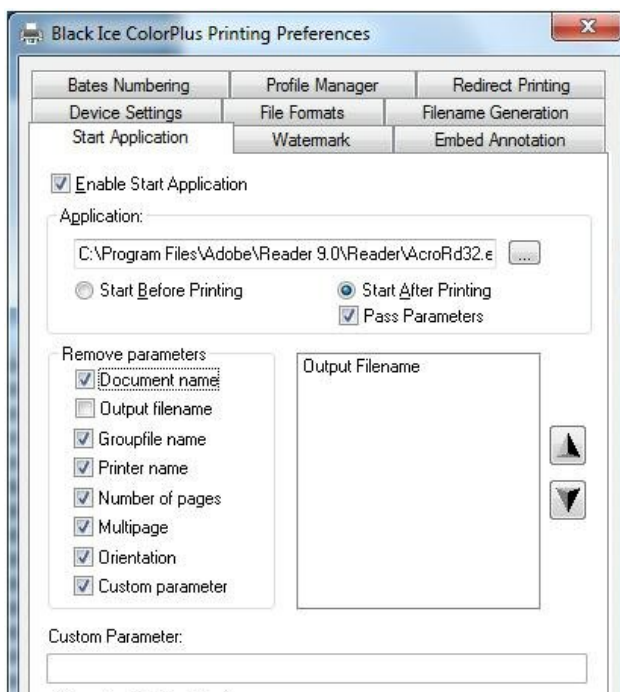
Black Ice ColorPlus Printing Preferences

Bates Numbering
Profile Manager
Redirect Printing
Device Settings
File Formats
Filename Generation
Start Application
Watermark
Embed Annotation

Enable Start Application

Application:
C:\Program Files\Adobe\Reader 9.0\Reader\AcroRd32.e
...
Start Before Printing
Start After Printing
Pass Parameters

Remove parameters
Document name
Output filename
Groupfile name
Printer name
Number of pages
Multipage
Orientation
Custom parameter

Output Filename

Custom Parameter: